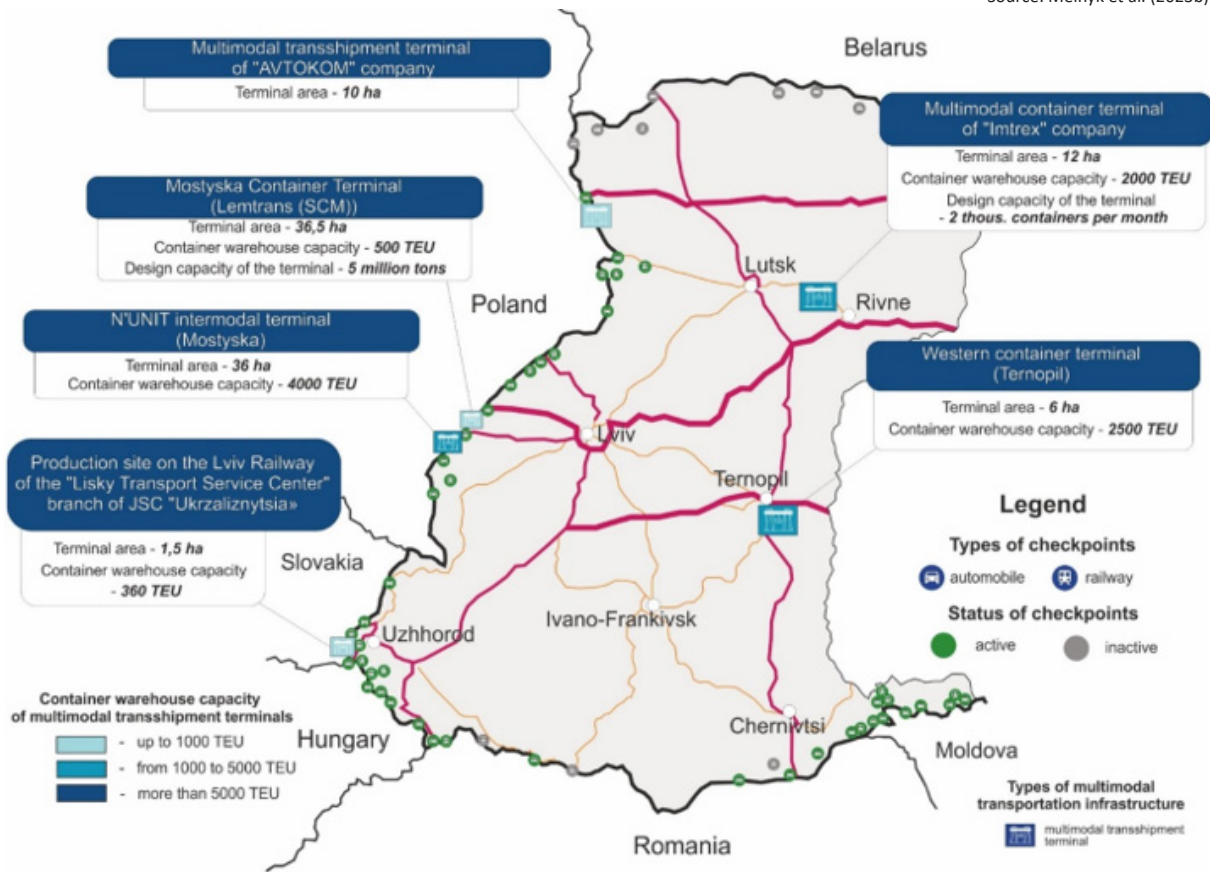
Source: Melnyk et al. (2023b)

Multimodal transshipment terminal of "AVTOKOM" company
Terminal area - 10 ha

Belarus

Multimodal container terminal of "Imtrex" company
Terminal area - 12 ha
Container warehouse capacity - 2000 TEU
Design capacity of the terminal - 2 thous. containers per month

Mostyska Container Terminal (Lemtrans (SCM))
Terminal area - 36,5 ha
Container warehouse capacity - 500 TEU
Design capacity of the terminal - 5 million tons

Lutsk
Rivne
Poland

N'UNIT intermodal terminal (Mostyska)
Terminal area - 36 ha
Container warehouse capacity - 4000 TEU

Western container terminal (Ternopil)
Terminal area - 6 ha
Container warehouse capacity - 2500 TEU

Lviv

Production site on the Lviv Railway of the "Lisky Transport Service Center" branch of JSC "Ukrzaliznytsia»
Terminal area - 1,5 ha
Container warehouse capacity - 360 TEU

Ternopil

Legend
Types of checkpoints
automobile
railway
Status of checkpoints
active
inactive

Slovakia
Uzhhorod
Ivano-Frankivsk

Container warehouse capacity of multimodal transshipment terminals
- up to 1000 TEU
- from 1000 to 5000 TEU
- more than 5000 TEU

Hungary
Chernivtsi
Moldova

Types of multimodal transportation infrastructure
multimodal transshipment terminal

Romania